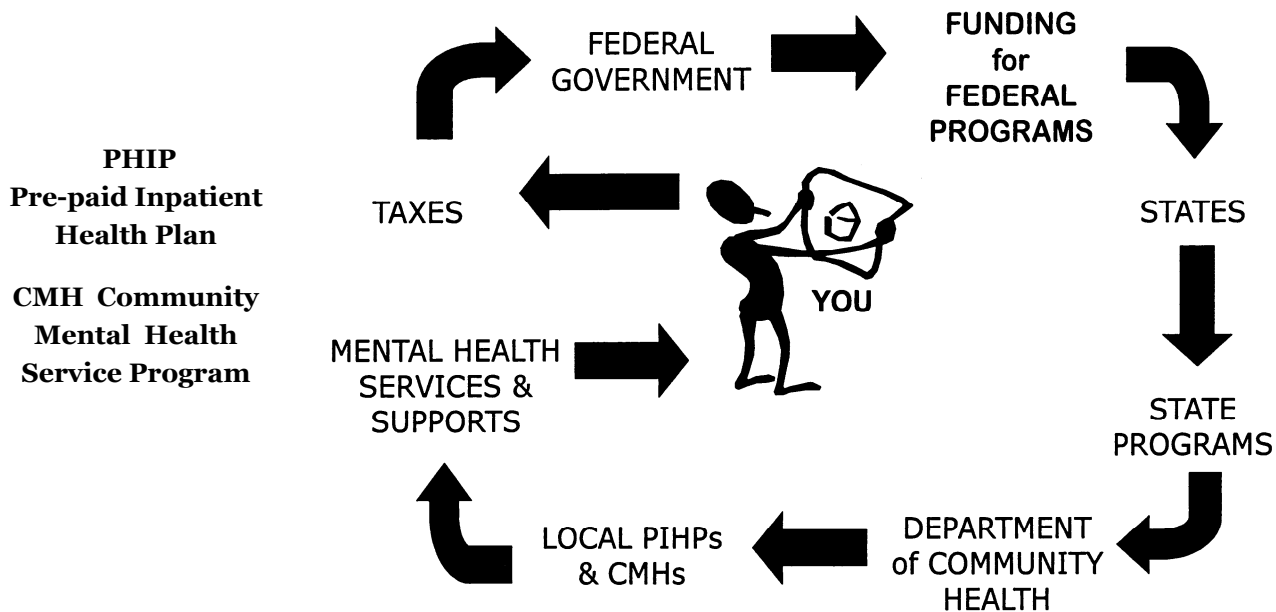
PHIP
Pre-paid Inpatient Health Plan

CMH Community Mental Health Service Program

FEDERAL GOVERNMENT

FUNDING for FEDERAL PROGRAMS

TAXES

YOU

STATES

MENTAL HEALTH SERVICES & SUPPORTS

STATE PROGRAMS

DEPARTMENT of COMMUNITY HEALTH

LOCAL PIHPs & CMHs